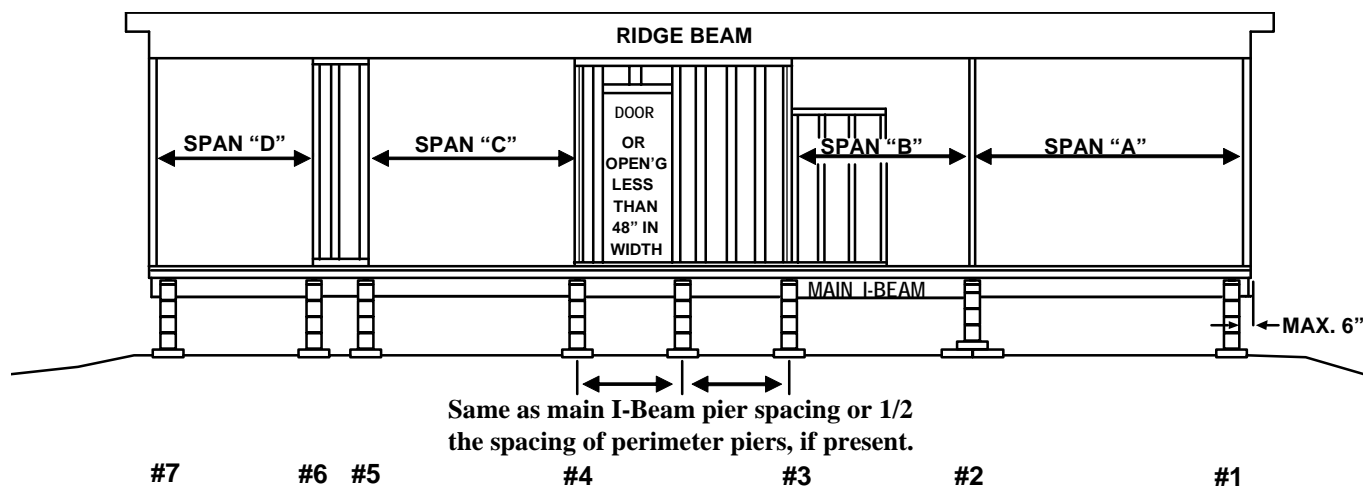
RIDGE BEAM

SPAN "D"

SPAN "C"

DOOR

OR OPEN'G LESS THAN 48" IN WIDTH

SPAN "B"

SPAN "A"

MAIN I-BEAM

MAX. 6"

Same as main I-Beam pier spacing or 1/2 the spacing of perimeter piers, if present.

#7 #6 #5 #4 #3 #2 #1